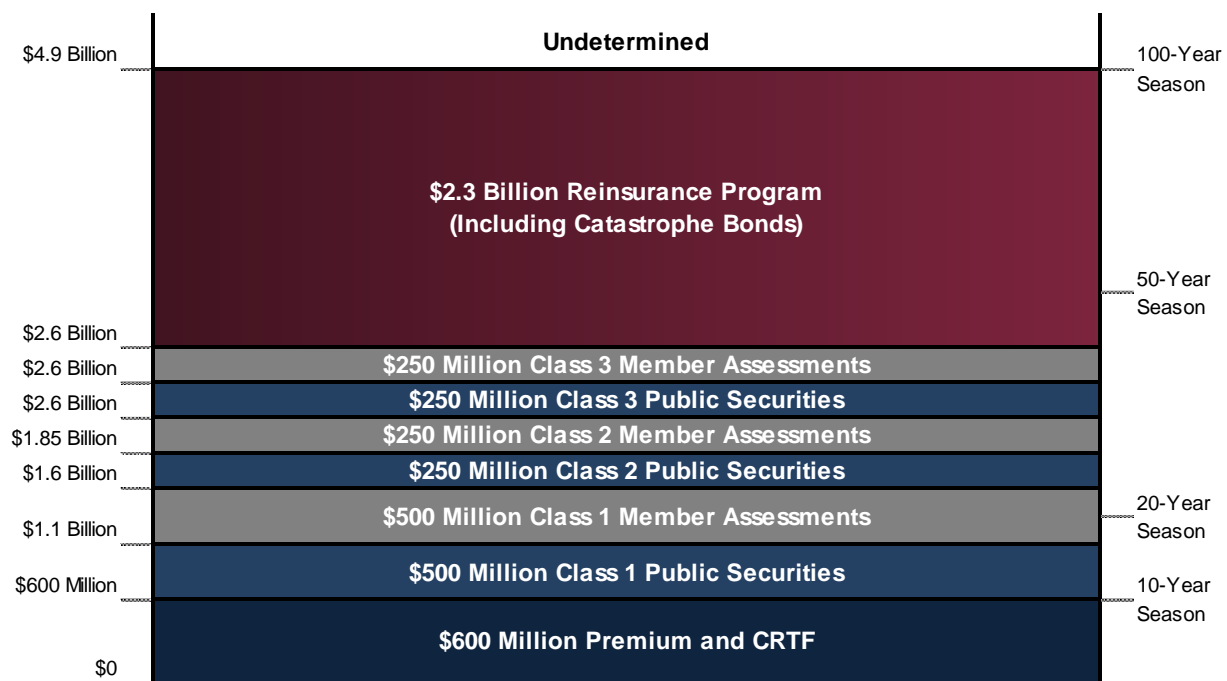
$4.9 Billion
Undetermined
100-Year Season

$2.3 Billion Reinsurance Program (Including Catastrophe Bonds)

50-Year Season

$2.6 Billion
$2.6 Billion
$250 Million Class 3 Member Assessments
$2.6 Billion
$250 Million Class 3 Public Securities
$1.85 Billion
$250 Million Class 2 Member Assessments
$1.6 Billion
$250 Million Class 2 Public Securities
$1.1 Billion
$500 Million Class 1 Member Assessments
20-Year Season
$600 Million
$500 Million Class 1 Public Securities
10-Year Season
$600 Million Premium and CRTF
$0